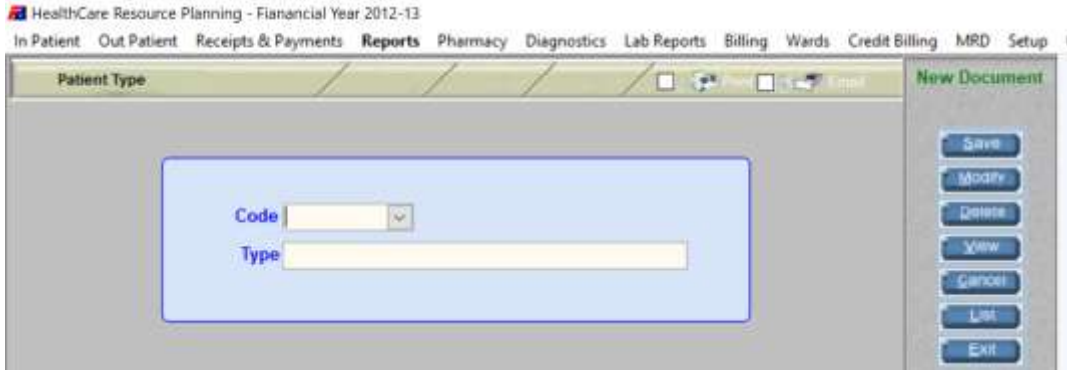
HealthCare Resource Planning - Fianancial Year 2012-13

In Patient Out Patient Receipts & Payments Reports Pharmacy Diagnostics Lab Reports Billing Wards Credit Billing MRD Setup

Patient Type

Print Email

New Document

Code

Type

Save

Modify

Delete

View

Cancel

List

Exit